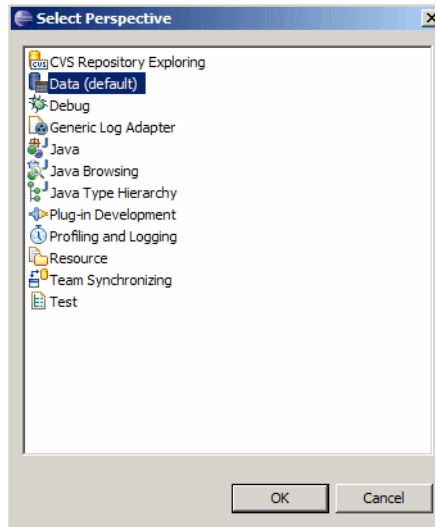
Select Perspective

X

CVS Repository Exploring
Data (default)
Debug
Generic Log Adapter
Java
Java Browsing
Java Type Hierarchy
Plug-in Development
Profiling and Logging
Resource
Team Synchronizing
Test

OK
Cancel